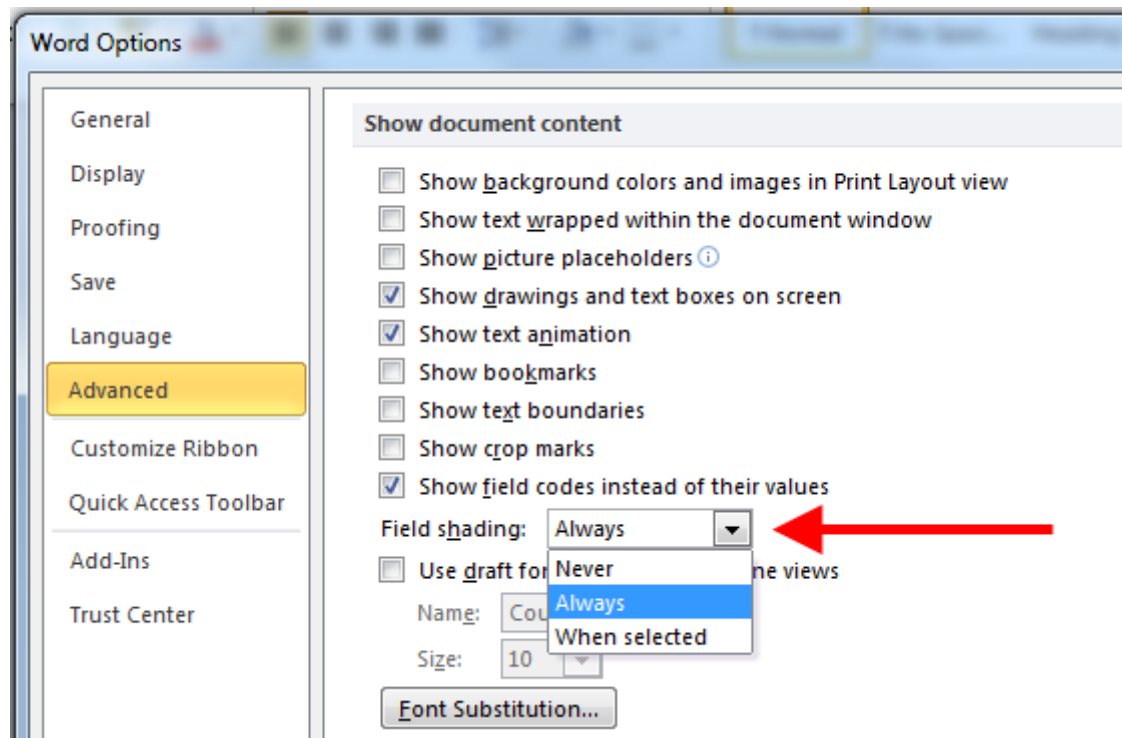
Word Options

General
Display
Proofing
Save
Language
Advanced
Customize Ribbon
Quick Access Toolbar
Add-Ins
Trust Center

Show document content

Show background colors and images in Print Layout view
Show text wrapped within the document window
Show picture placeholders
Show drawings and text boxes on screen
Show text animation
Show bookmarks
Show text boundaries
Show crop marks
Show field codes instead of their values
Field shading: Always
Never
Always
When selected
Use draft fo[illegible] ne views
Name: Cou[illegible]
Size: 10
Font Substitution...